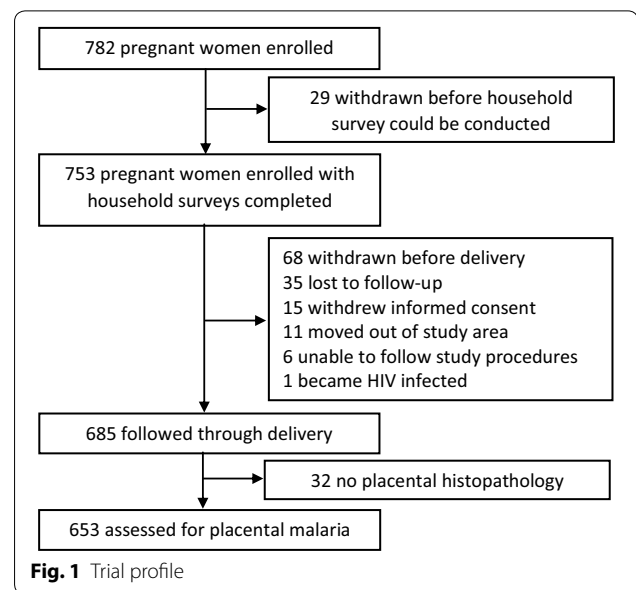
782 pregnant women enrolled

29 withdrawn before household survey could be conducted

753 pregnant women enrolled with household surveys completed

68 withdrawn before delivery
35 lost to follow-up
15 withdrew informed consent
11 moved out of study area
6 unable to follow study procedures
1 became HIV infected

685 followed through delivery

32 no placental histopathology

653 assessed for placental malaria

**Fig. 1** Trial profile